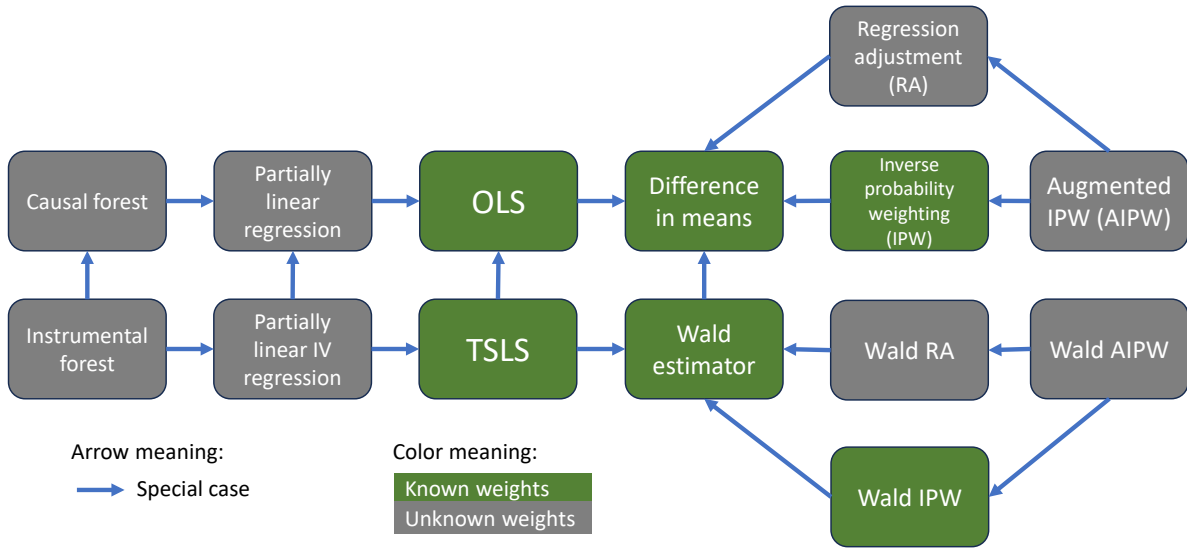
Regression adjustment (RA)

Causal forest

Partially linear regression

OLS

Difference in means

Inverse probability weighting (IPW)

Augmented IPW (AIPW)

Instrumental forest

Partially linear IV regression

TSLS

Wald estimator

Wald RA

Wald AIPW

Wald IPW

Arrow meaning:

Special case

Color meaning:

Known weights

Unknown weights